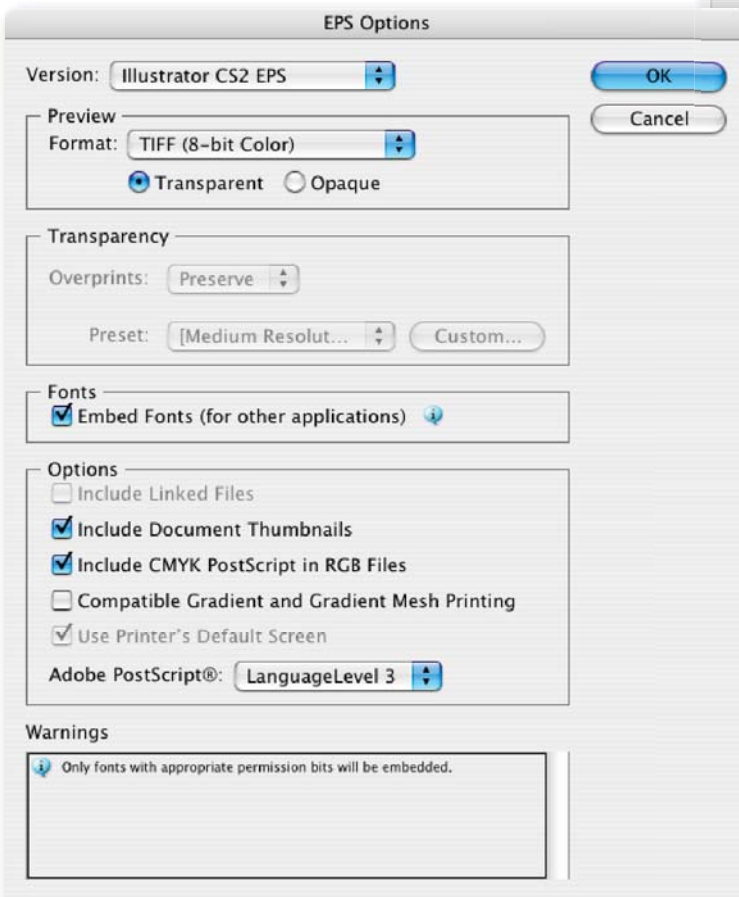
EPS Options

Version: Illustrator CS2 EPS

OK

Cancel

Preview

Format: TIFF (8-bit Color)

Transparent Opaque

Transparency

Overprints: Preserve

Preset: [Medium Resolut... Custom...

Fonts

Embed Fonts (for other applications)

Options

Include Linked Files

Include Document Thumbnails

Include CMYK PostScript in RGB Files

Compatible Gradient and Gradient Mesh Printing

Use Printer's Default Screen

Adobe PostScript®: LanguageLevel 3

Warnings

Only fonts with appropriate permission bits will be embedded.